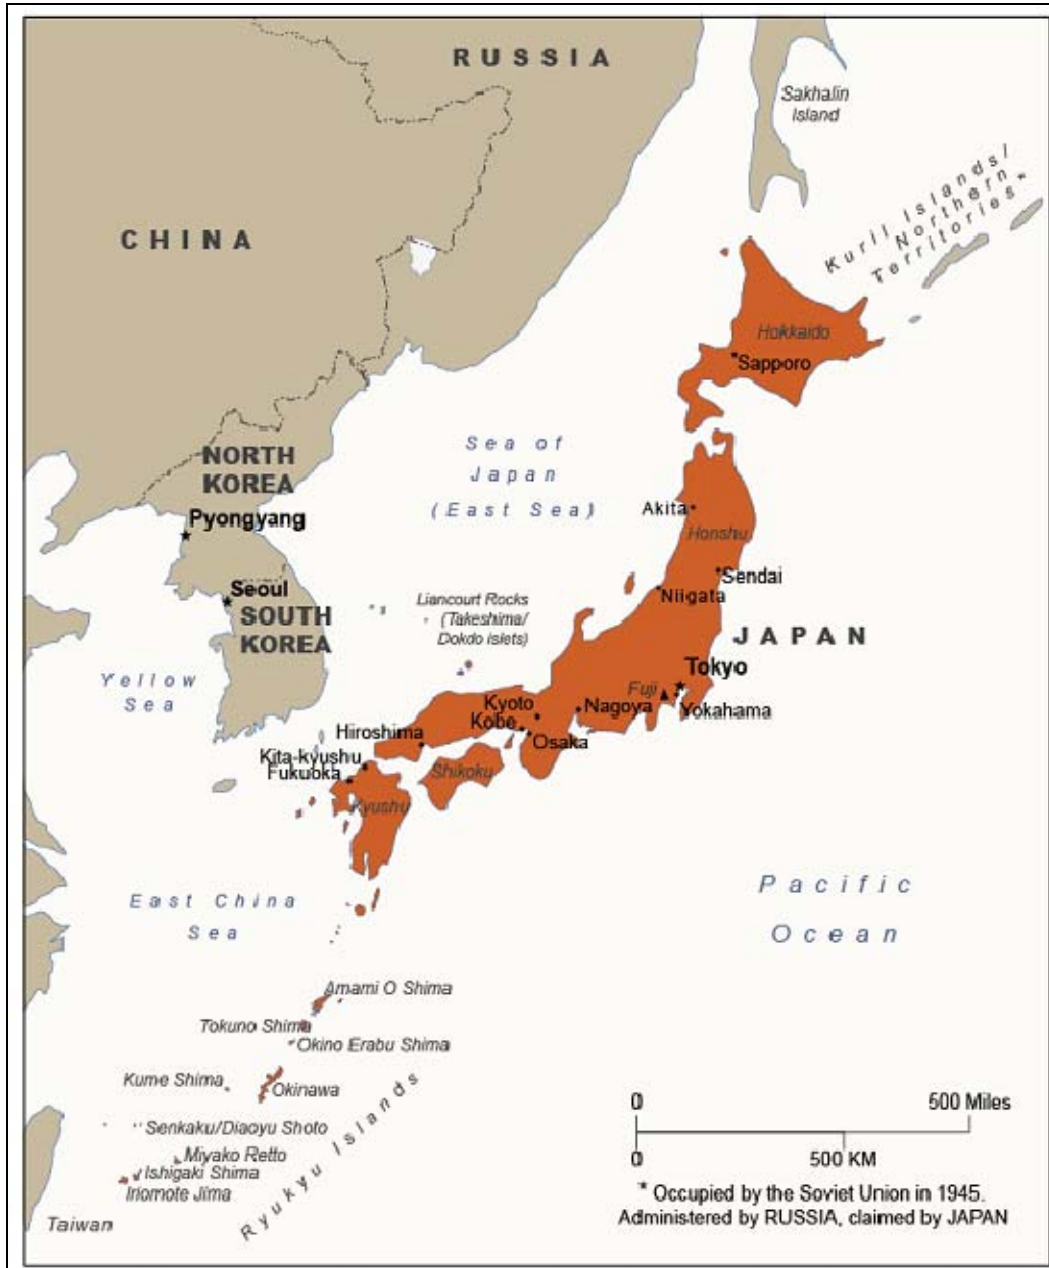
RUSSIA

Sakhalin Island

CHINA

Kuril Islands/ Northern Territories*

Hokkaido

Sapporo

Sea of Japan (East Sea)

NORTH KOREA

Pyongyang

Akita

Honshu

Sendai

Seoul

SOUTH KOREA

Liancourt Rocks (Takeshima/ Dokdo islets)

Niigata

JAPAN

Tokyo

Yellow Sea

Fuji

Kyoto

Kobe

Nagoya

Yokohama

Hiroshima

Osaka

Kita-kyushu

Fukuoka

Shikoku

Kyushu

Pacific Ocean

East China Sea

Amami O Shima

Tokuno Shima

Okino Erabu Shima

Kume Shima

Okinawa

Ryukyu Islands

Senkaku/Diaoyu Shoto

Miyako Retto

Ishigaki Shima

Iriomote Jima

Taiwan

0 500 Miles

0 500 KM

* Occupied by the Soviet Union in 1945. Administered by RUSSIA, claimed by JAPAN